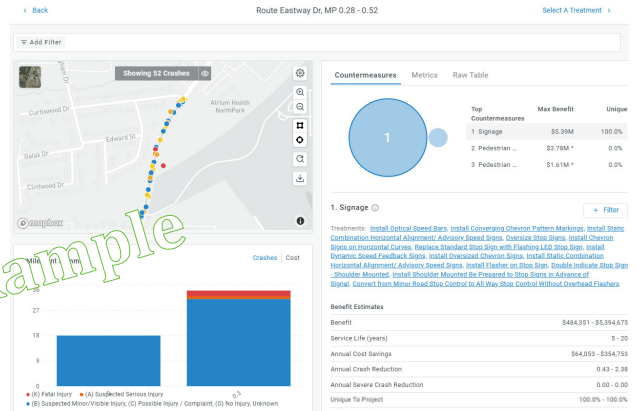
< Back

Route Eastway Dr, MP 0.28 - 0.52

Select A Treatment >

Add Filter

Showing 52 Crashes

Curtiswood Dr

Edward St

Galax Dr

Clintwood Dr

Atrium Health NorthPark

mapbox

Sample

Mile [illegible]

Crashes | Cost

36

27

18

9

0

0.3

(K) Fatal Injury (A) Suspected Serious Injury

(B) Suspected Minor/Visible Injury, (C) Possible Injury / Complaint, (O) No Injury, Unknown

Countermeasures | Metrics | Raw Table

1

| Top Countermeasures | Max Benefit | Unique |
|---|---|---|
| 1 Signage | $5.39M | 100.0% |
| 2 Pedestrian ... | $3.78M * | 0.0% |
| 3 Pedestrian ... | $1.61M * | 0.0% |

1. Signage

+ Filter

Treatments: Install Optical Speed Bars, Install Converging Chevron Pattern Markings, Install Static Combination Horizontal Alignment/ Advisory Speed Signs, Oversize Stop Signs, Install Chevron Signs on Horizontal Curves, Replace Standard Stop Sign with Flashing LED Stop Sign, Install Dynamic Speed Feedback Signs, Install Oversized Chevron Signs, Install Static Combination Horizontal Alignment/ Advisory Speed Signs, Install Flasher on Stop Sign, Double Indicate Stop Sign : Shoulder Mounted, Install Shoulder Mounted Be Prepared to Stop Signs in Advance of Signal, Convert from Minor Road Stop Control to All Way Stop Control Without Overhead Flashers

Benefit Estimates

| Benefit | $484,351 - $5,394,675 |
|---|---|
| Service Life (years) | 5 - 20 |
| Annual Cost Savings | $64,053 - $354,753 |
| Annual Crash Reduction | 0.43 - 2.38 |
| Annual Severe Crash Reduction | 0.00 - 0.00 |
| Unique To Project | 100.0% - 100.0% |